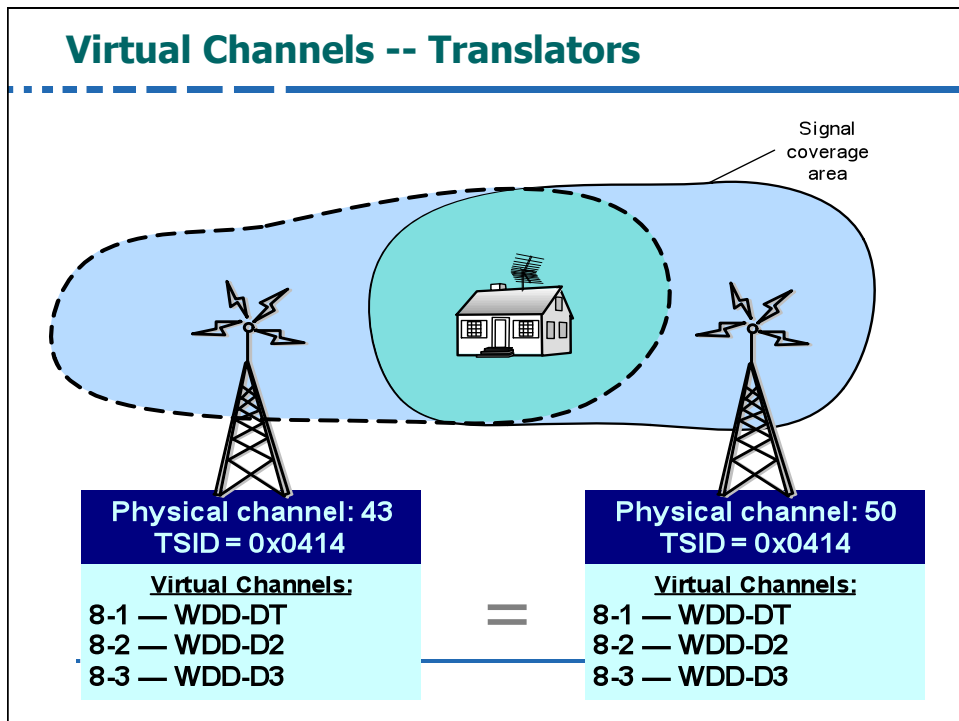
Virtual Channels -- Translators

Signal coverage area

Physical channel: 43
TSID = 0x0414

Virtual Channels:
8-1 — WDD-DT
8-2 — WDD-D2
8-3 — WDD-D3

=

Physical channel: 50
TSID = 0x0414

Virtual Channels:
8-1 — WDD-DT
8-2 — WDD-D2
8-3 — WDD-D3